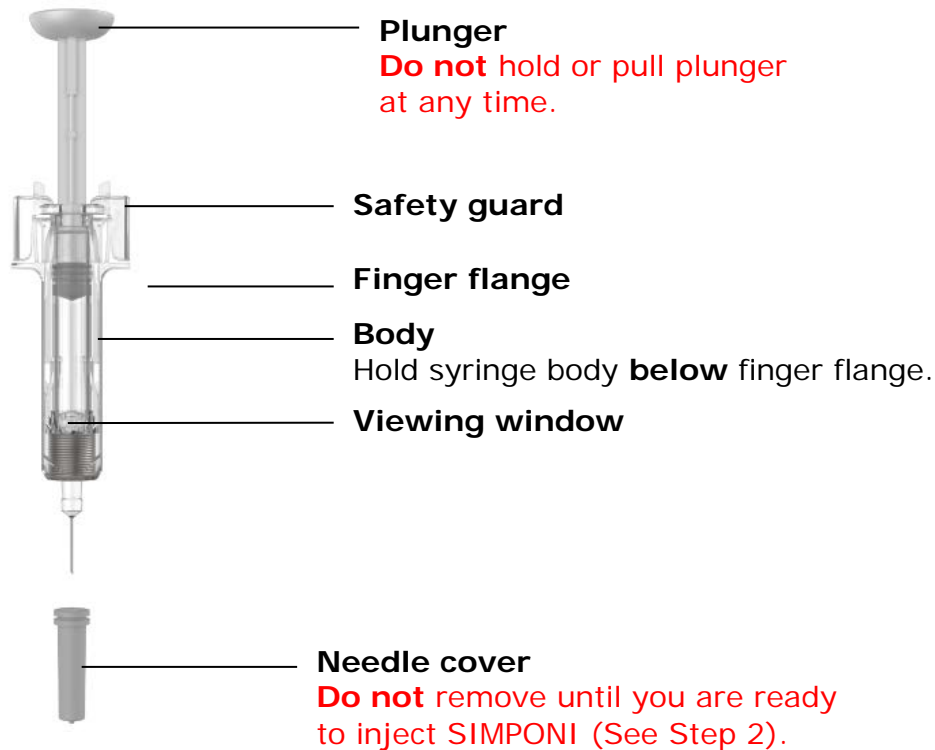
Plunger
Do not hold or pull plunger at any time.

Safety guard

Finger flange

Body
Hold syringe body below finger flange.

Viewing window

Needle cover
Do not remove until you are ready to inject SIMPONI (See Step 2).